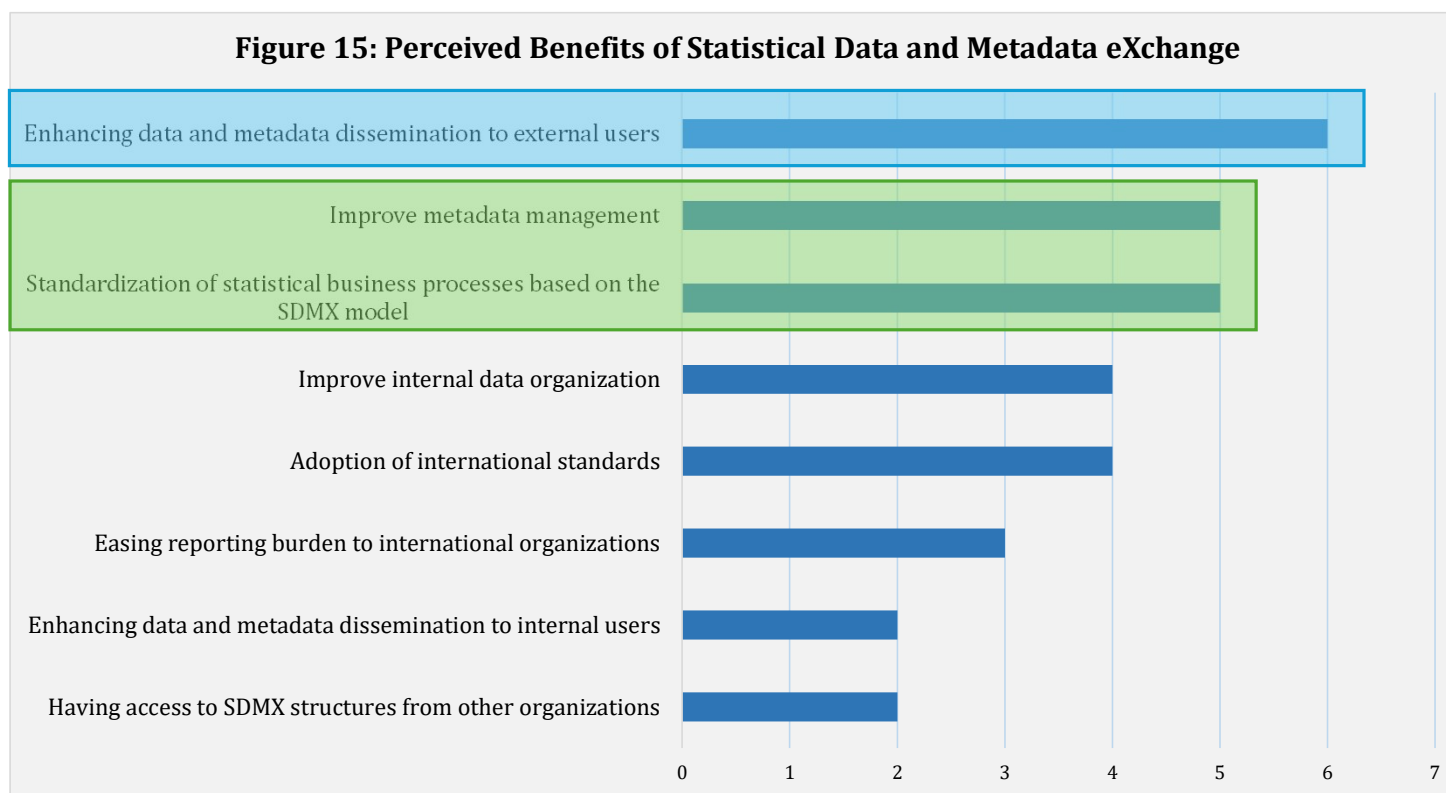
Figure 15: Perceived Benefits of Statistical Data and Metadata eXchange

Enhancing data and metadata dissemination to external users

Improve metadata management

Standardization of statistical business processes based on the SDMX model

Improve internal data organization

Adoption of international standards

Easing reporting burden to international organizations

Enhancing data and metadata dissemination to internal users

Having access to SDMX structures from other organizations

0 1 2 3 4 5 6 7